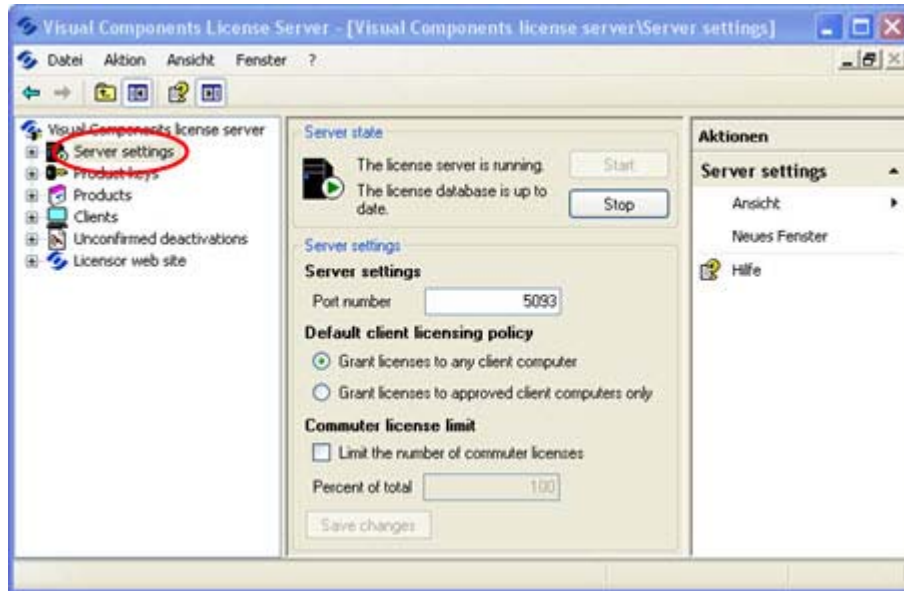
Visual Components License Server - [Visual Components license server\Server settings]

Datei Aktion Ansicht Fenster ?

Visual Components license server
Server settings
Product keys
Products
Clients
Unconfirmed deactivations
Licensor web site

Server state
The license server is running.
The license database is up to date.
Start
Stop

Server settings
Server settings
Port number 5093
Default client licensing policy
Grant licenses to any client computer
Grant licenses to approved client computers only
Commuter license limit
Limit the number of commuter licenses
Percent of total 100
Save changes

Aktionen
Server settings
Ansicht
Neues Fenster
Hilfe